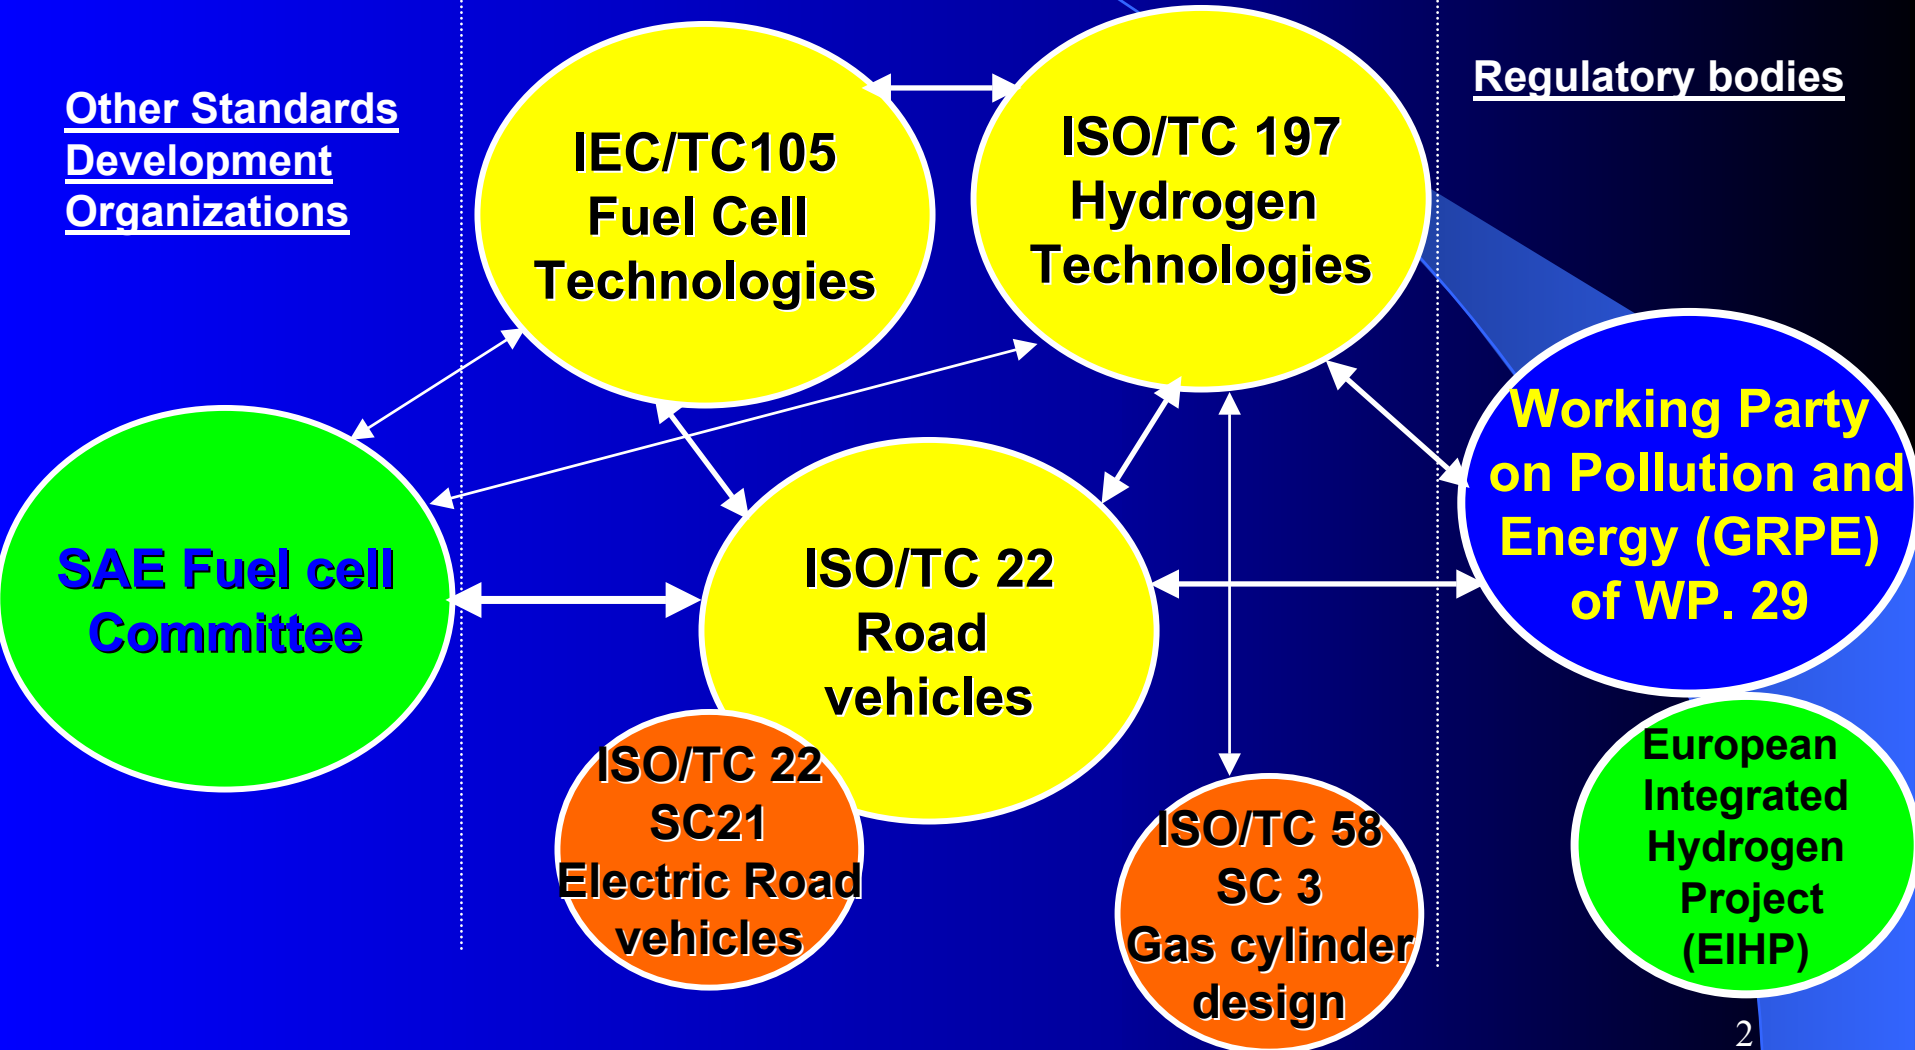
Other Standards Development Organizations

IEC/TC105 Fuel Cell Technologies

ISO/TC 197 Hydrogen Technologies

Regulatory bodies

Working Party on Pollution and Energy (GRPE) of WP. 29

SAE Fuel cell Committee

ISO/TC 22 Road vehicles

ISO/TC 22 SC21 Electric Road vehicles

ISO/TC 58 SC 3 Gas cylinder design

European Integrated Hydrogen Project (EIHP)

2